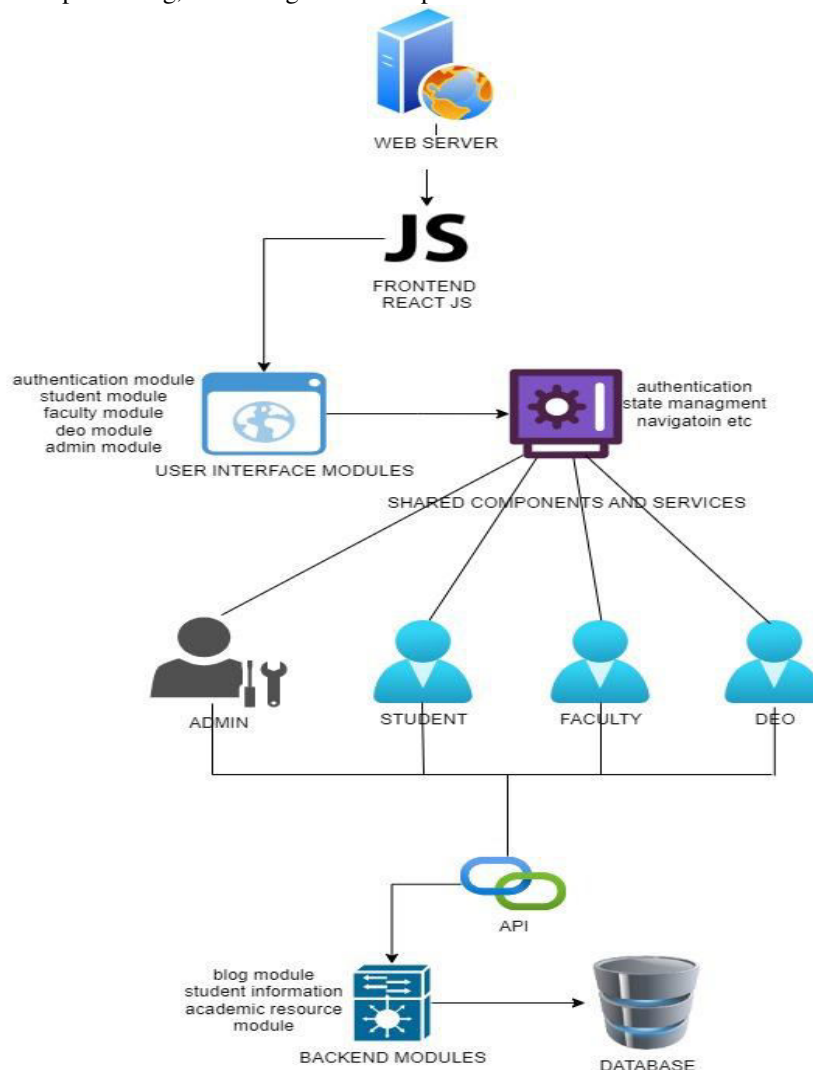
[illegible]processing, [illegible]g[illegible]

WEB SERVER

JS

FRONTEND
REACT JS

authentication module
student module
faculty module
deo module
admin module

USER INTERFACE MODULES

authentication
state managment
navigatoin etc

SHARED COMPONENTS AND SERVICES

ADMIN

STUDENT

FACULTY

DEO

API

blog module
student information
academic resource
module

BACKEND MODULES

DATABASE